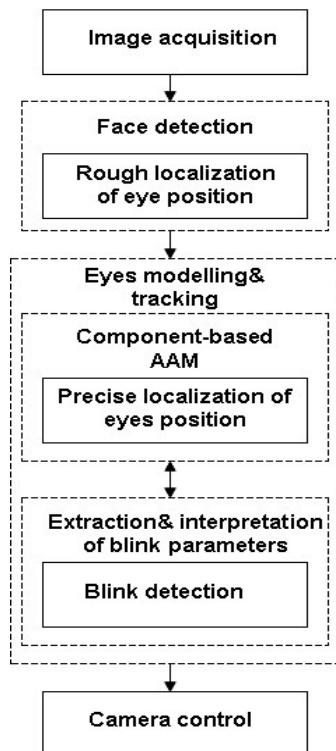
Image acquisition

Face detection

Rough localization of eye position

Eyes modelling& tracking

Component-based AAM

Precise localization of eyes position

Extraction& interpretation of blink parameters

Blink detection

Camera control